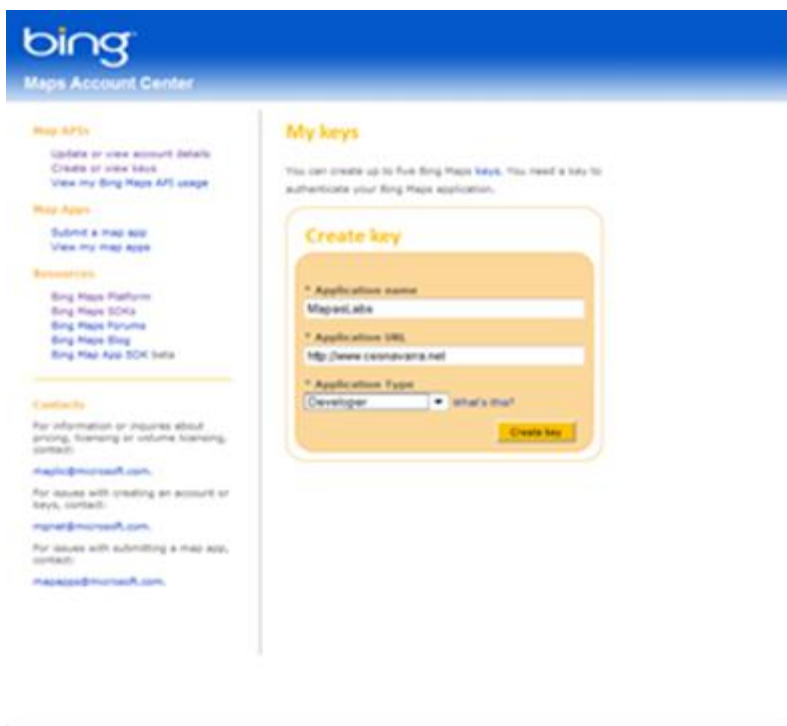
bing
Maps Account Center

Map APIs
Update or view account details
Create or view keys
View my Bing Maps API usage

Map Apps
Submit a map app
View my map apps

Resources
Bing Maps Platform
Bing Maps SDKs
Bing Maps Forums
Bing Maps Blog
Bing Map App SDK beta

Contacts
For information or inquiries about pricing, licensing or volume licensing, contact:
maplic@microsoft.com.
For issues with creating an account or keys, contact:
mpnet@microsoft.com.
For issues with submitting a map app, contact:
mapapps@microsoft.com.

My keys

You can create up to five Bing Maps keys. You need a key to authenticate your Bing Maps application.

Create key

* Application name
MapasLabs

* Application URL
http://www.cesnavarra.net

* Application Type
Developer
What's this?

Create key